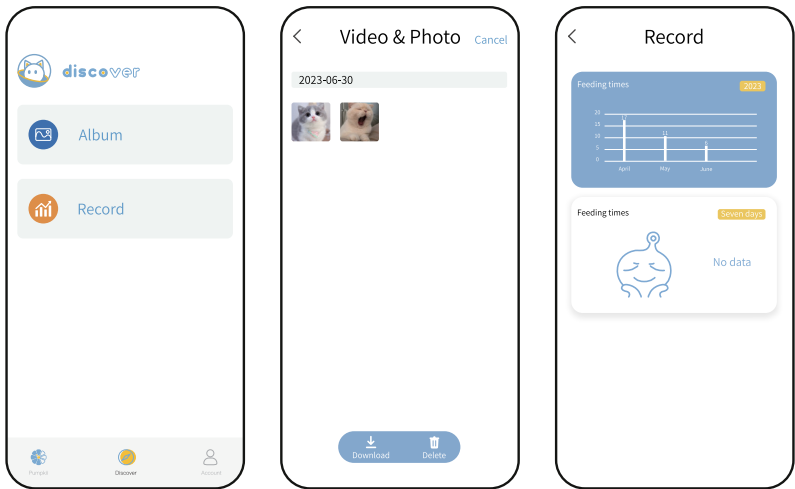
discover

Album

Record

Purrpot Discover Account

Video & Photo Cancel

2023-06-30

Download Delete

Record

Feeding times 2023

20
15
10
5
0

17
11
5

April May June

Feeding times Seven days

No data